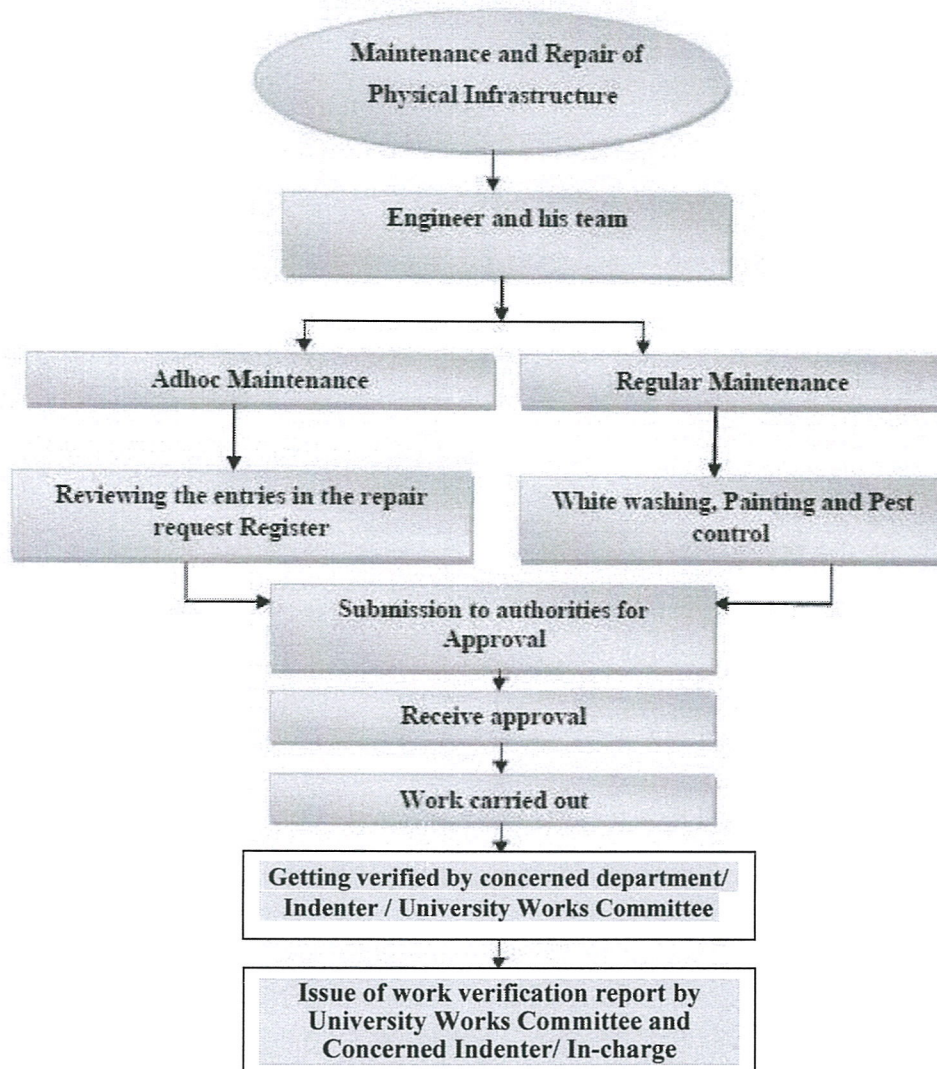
Maintenance and Repair of Physical Infrastructure

Engineer and his team

Adhoc Maintenance

Regular Maintenance

Reviewing the entries in the repair request Register

White washing, Painting and Pest control

Submission to authorities for Approval

Receive approval

Work carried out

Getting verified by concerned department/ Indenter / University Works Committee

Issue of work verification report by University Works Committee and Concerned Indenter/ In-charge